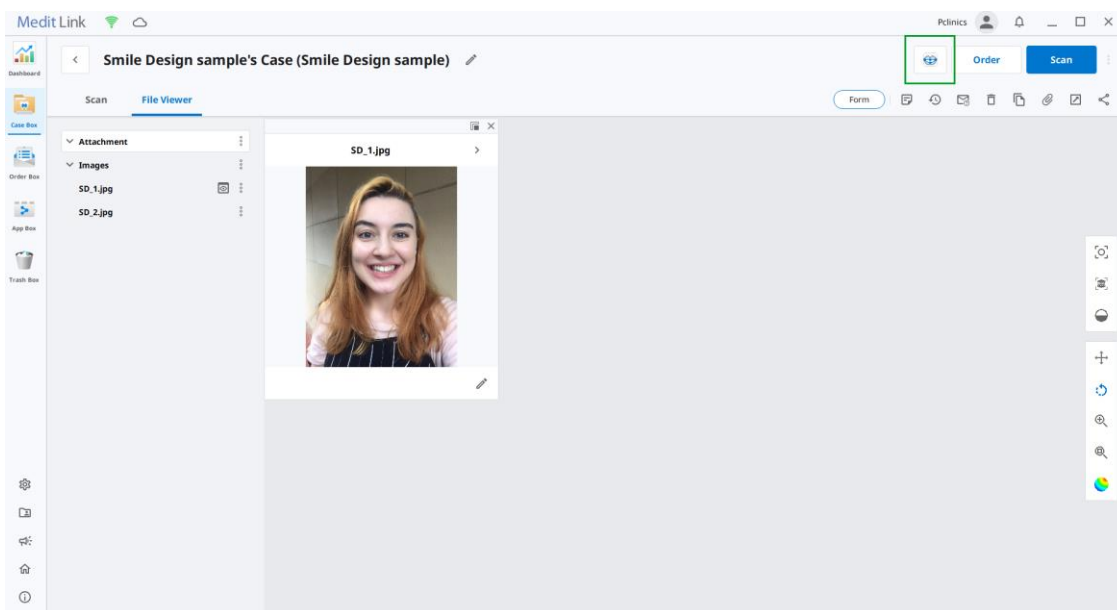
Medit Link

Pclinics

Dashboard

Case Box

Order Box

App Box

Trash Box

Smile Design sample's Case (Smile Design sample)

Order

Scan

Scan

File Viewer

Form

Attachment

Images

SD_1.jpg

SD_2.jpg

SD_1.jpg